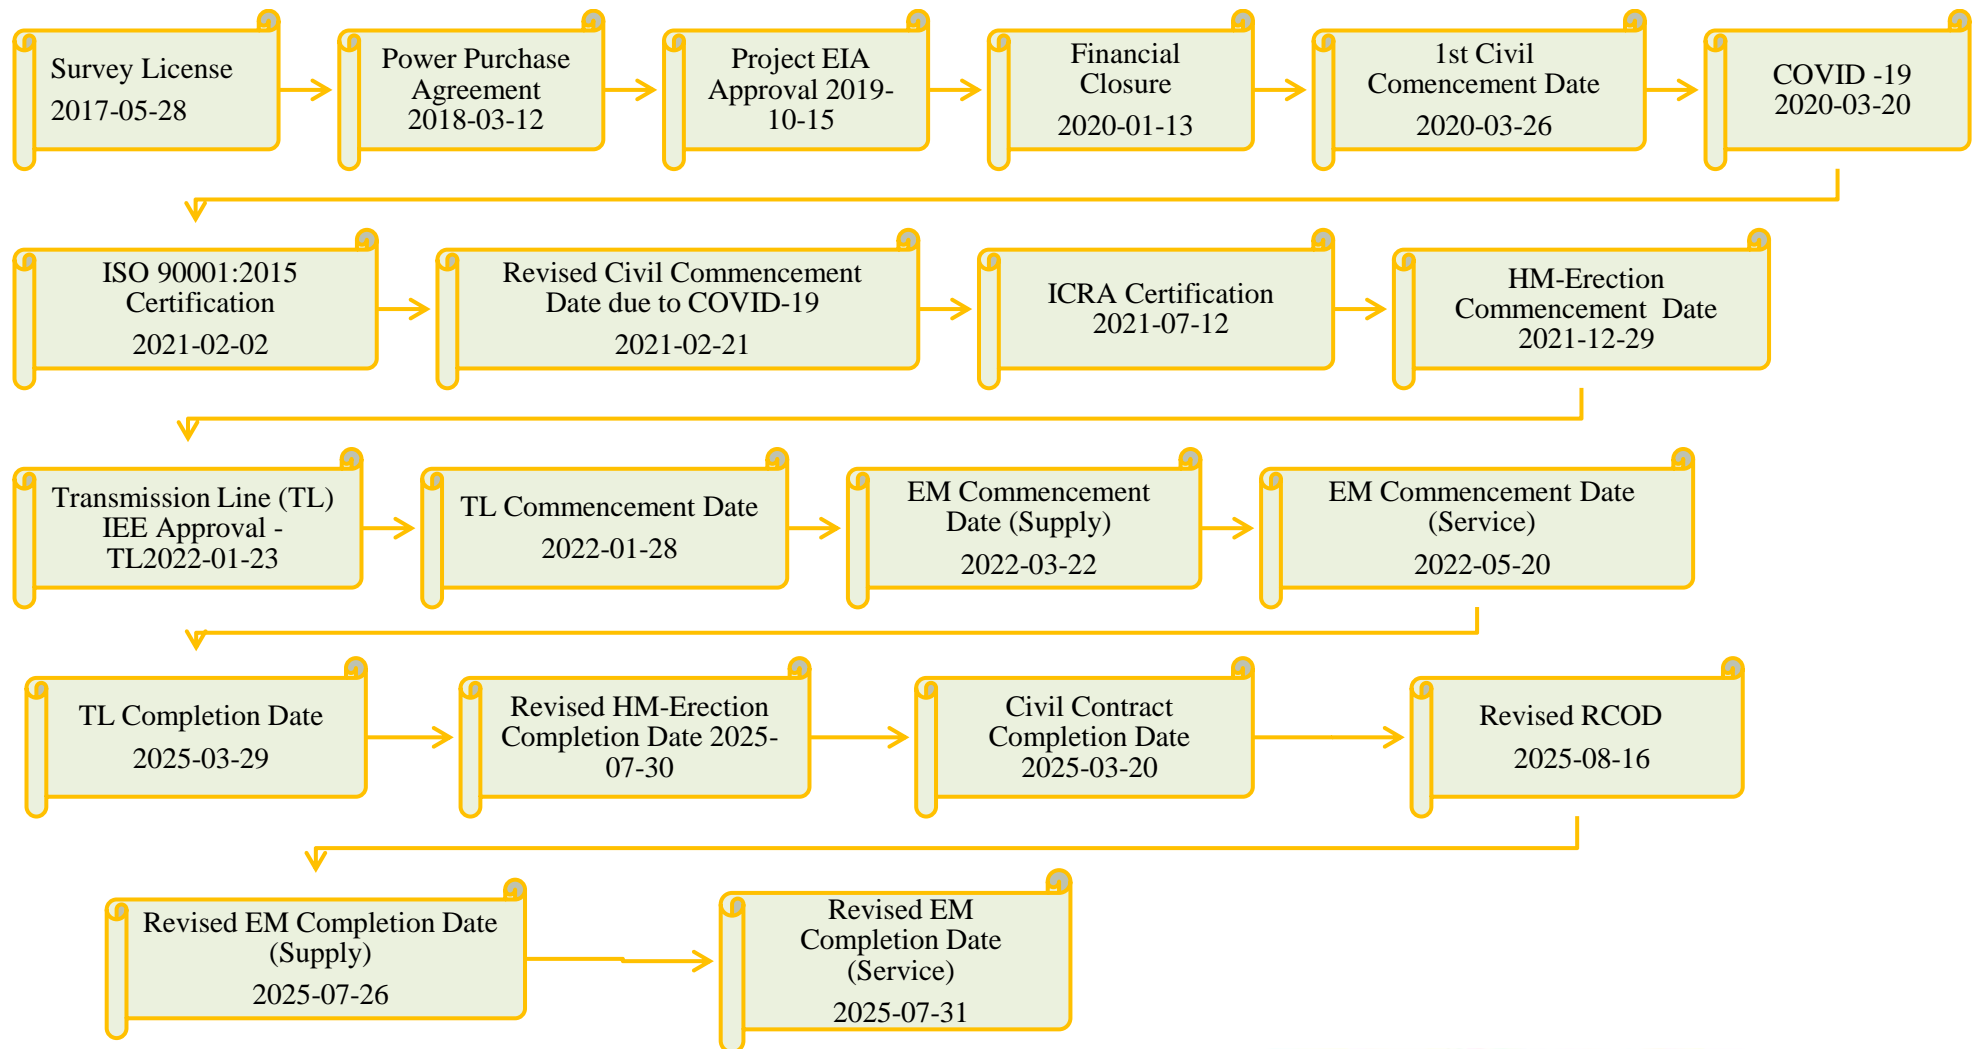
Survey License
2017-05-28

Power Purchase Agreement
2018-03-12

Project EIA Approval 2019-10-15

Financial Closure
2020-01-13

1st Civil Commencement Date
2020-03-26

COVID -19
2020-03-20

ISO 90001:2015 Certification
2021-02-02

Revised Civil Commencement Date due to COVID-19
2021-02-21

ICRA Certification
2021-07-12

HM-Erection Commencement Date
2021-12-29

Transmission Line (TL) IEE Approval - TL2022-01-23

TL Commencement Date
2022-01-28

EM Commencement Date (Supply)
2022-03-22

EM Commencement Date (Service)
2022-05-20

TL Completion Date
2025-03-29

Revised HM-Erection Completion Date 2025-07-30

Civil Contract Completion Date
2025-03-20

Revised RCOD
2025-08-16

Revised EM Completion Date (Supply)
2025-07-26

Revised EM Completion Date (Service)
2025-07-31